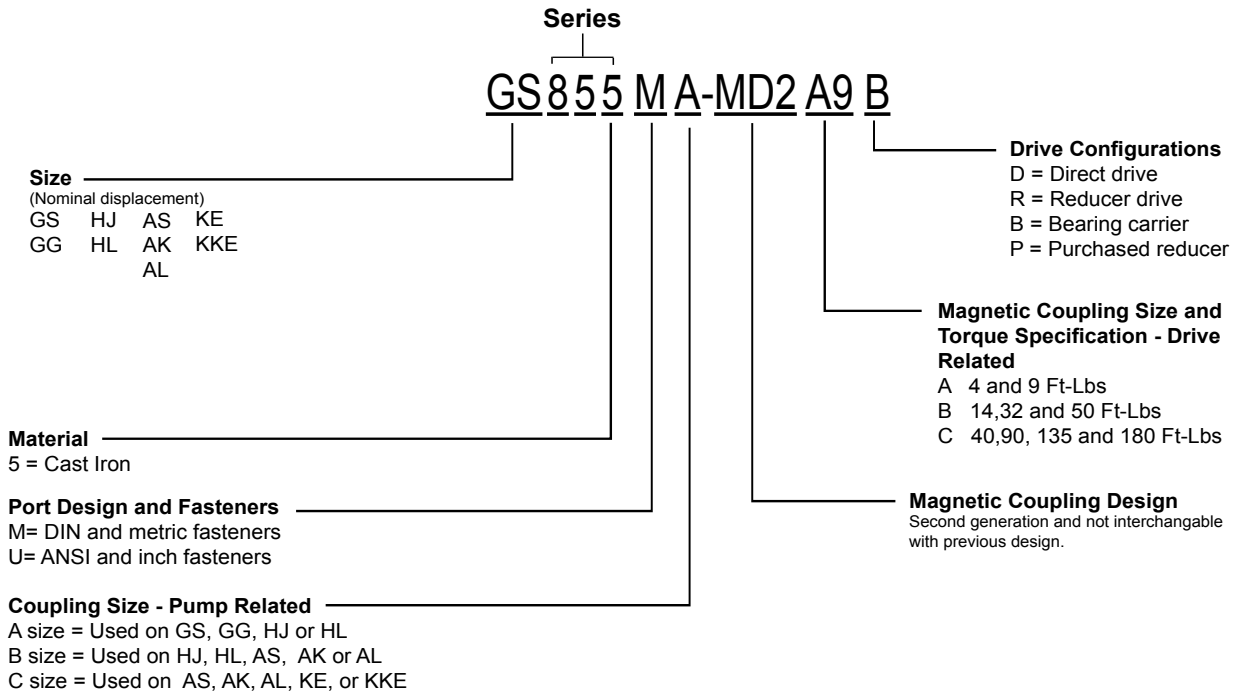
Series

GS 8 5 5 M A-MD2 A9 B

Drive Configurations
D = Direct drive
R = Reducer drive
B = Bearing carrier
P = Purchased reducer

Size
(Nominal displacement)
GS HJ AS KE
GG HL AK KKE
AL

Magnetic Coupling Size and Torque Specification - Drive Related
A 4 and 9 Ft-Lbs
B 14,32 and 50 Ft-Lbs
C 40,90, 135 and 180 Ft-Lbs

Material
5 = Cast Iron

Port Design and Fasteners
M= DIN and metric fasteners
U= ANSI and inch fasteners

Magnetic Coupling Design
Second generation and not interchangable with previous design.

Coupling Size - Pump Related
A size = Used on GS, GG, HJ or HL
B size = Used on HJ, HL, AS, AK or AL
C size = Used on AS, AK, AL, KE, or KKE